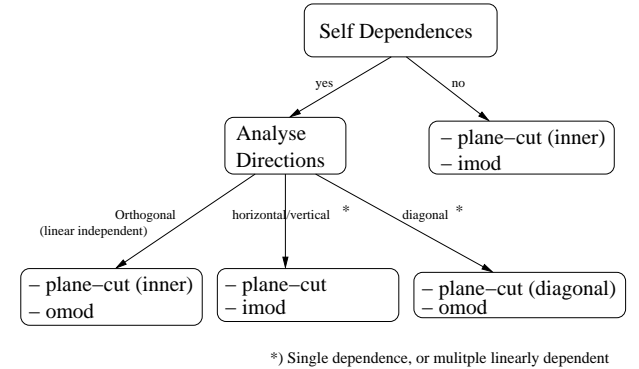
Self Dependences

yes

no

Analyse Directions

– plane–cut (inner)
– imod

Orthogonal
(linear independent)

horizontal/vertical *

diagonal *

– plane–cut (inner)
– omod

– plane–cut
– imod

– plane–cut (diagonal)
– omod

*) Single dependence, or mulitple linearly dependent